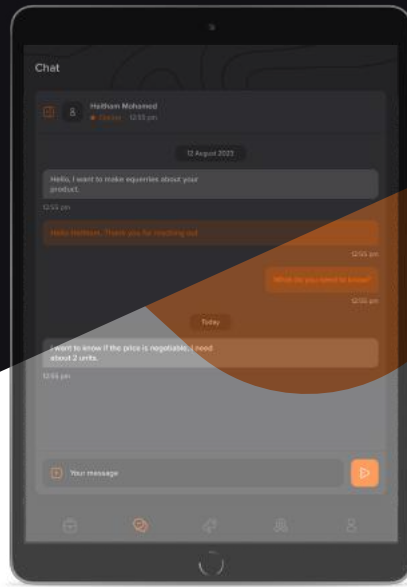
Chat

Haitham Mohamed
Online 12:55 pm

12 August 2023

Hello, I want to make equerries about your product.

12:55 pm

Hello Haitham, Thank you for reaching out

12:55 pm

What do you need to know?

12:55 pm

Today

I want to know if the price is negotiable, I need about 2 units.

12:55 pm

Your message